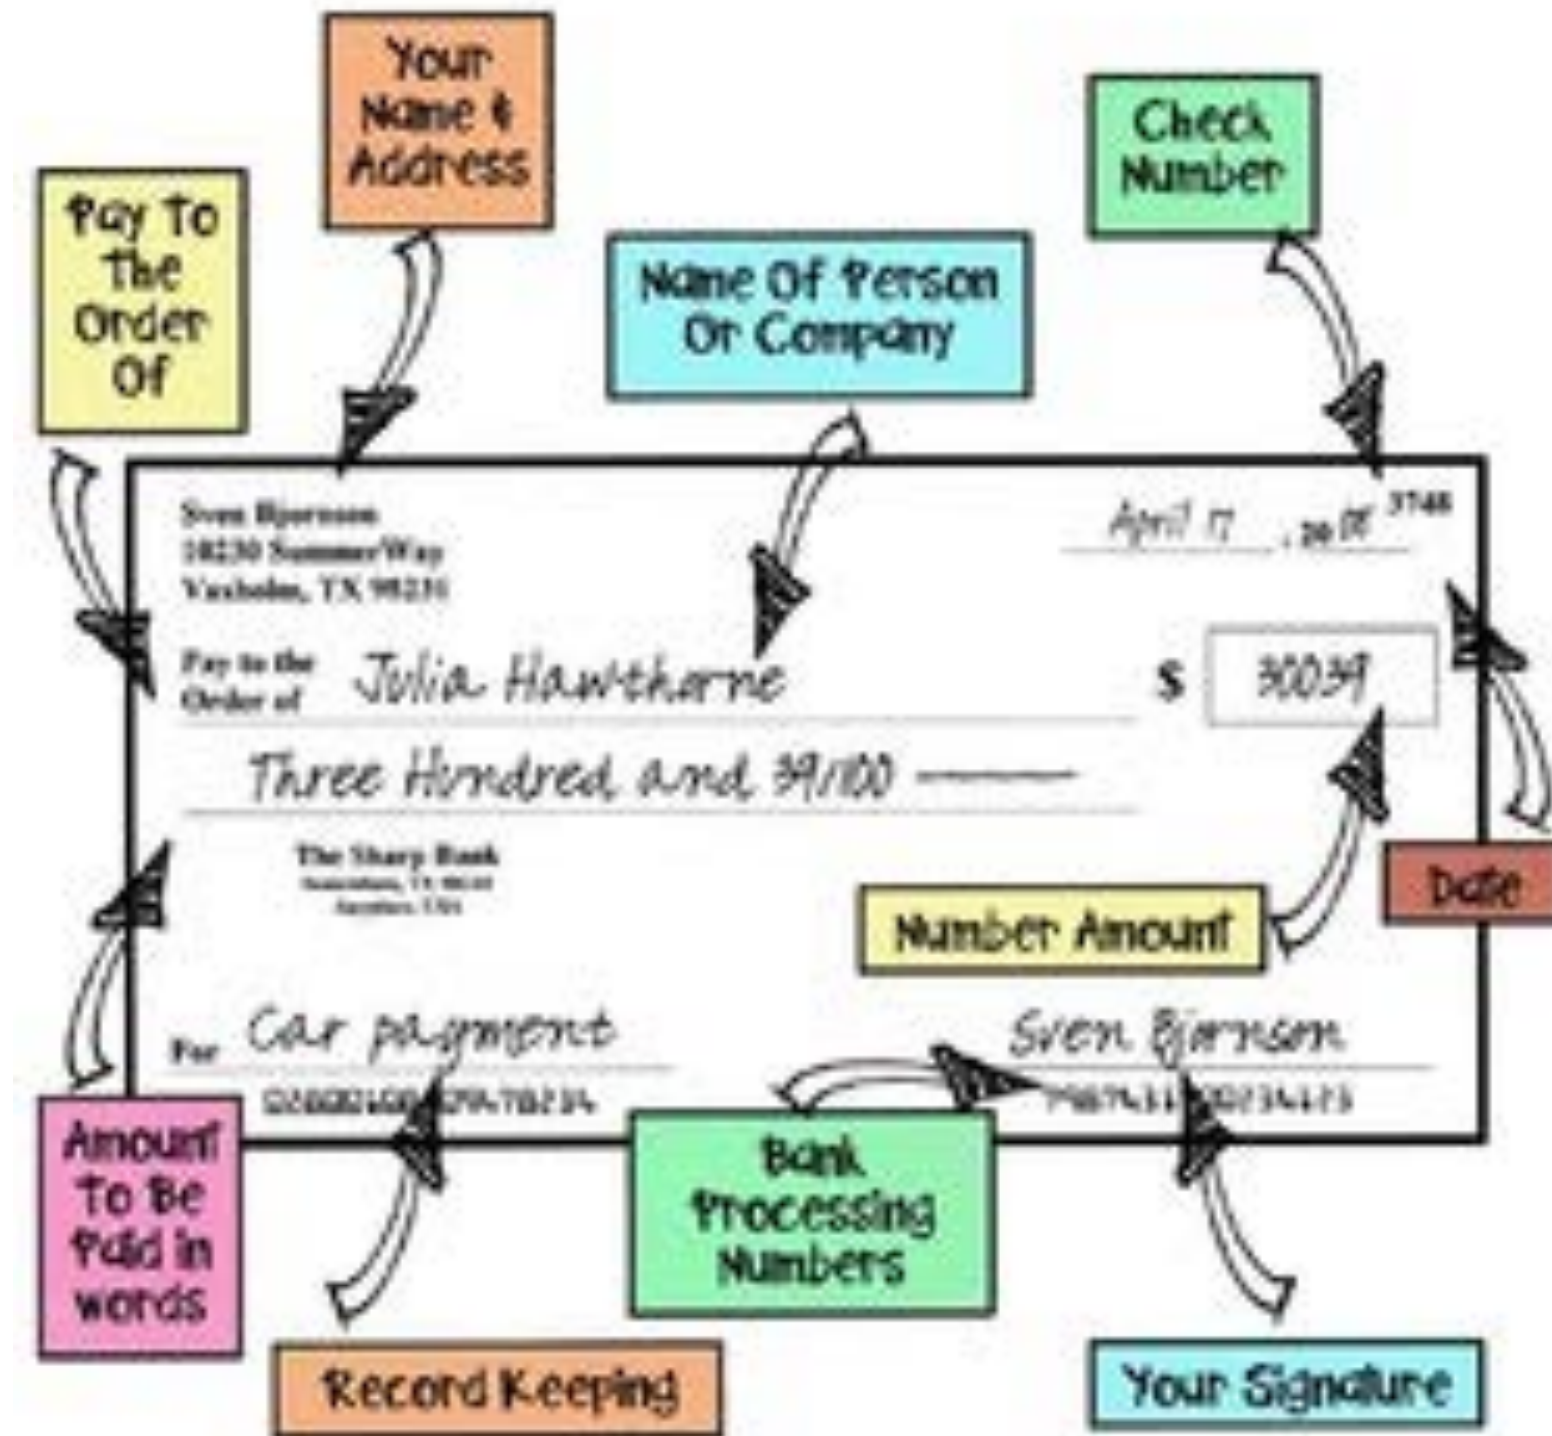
Your Name & Address

Check Number

Pay To The Order Of

Name Of Person Or Company

Sven Bjornson
18230 SummerWay
Vacholm, TX 98231

April 17, 20 08 3748

Pay to the Order of Julia Hawthorne

$ 300.39

Three Hundred and 39/100

The Sharp Bank
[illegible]
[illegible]

Number Amount

Date

For Car payment

Sven Bjornson

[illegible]

Amount To Be Paid in words

Bank Processing Numbers

Record Keeping

Your Signature